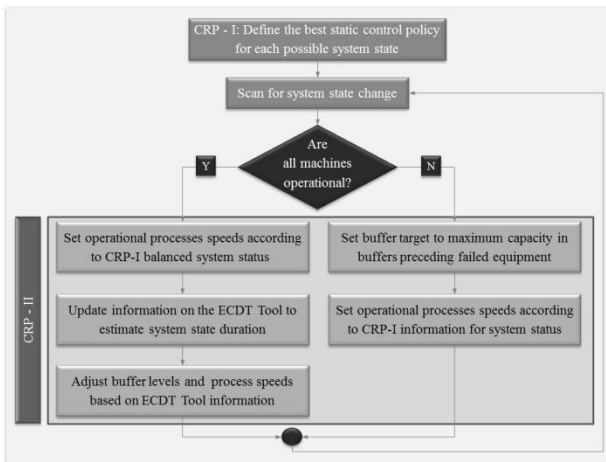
CRP - I: Define the best static control policy for each possible system state

Scan for system state change

Are all machines operational?

Y

N

CRP - II

Set operational processes speeds according to CRP-I balanced system status

Update information on the ECDT Tool to estimate system state duration

Adjust buffer levels and process speeds based on ECDT Tool information

Set buffer target to maximum capacity in buffers preceding failed equipment

Set operational processes speeds according to CRP-I information for system status